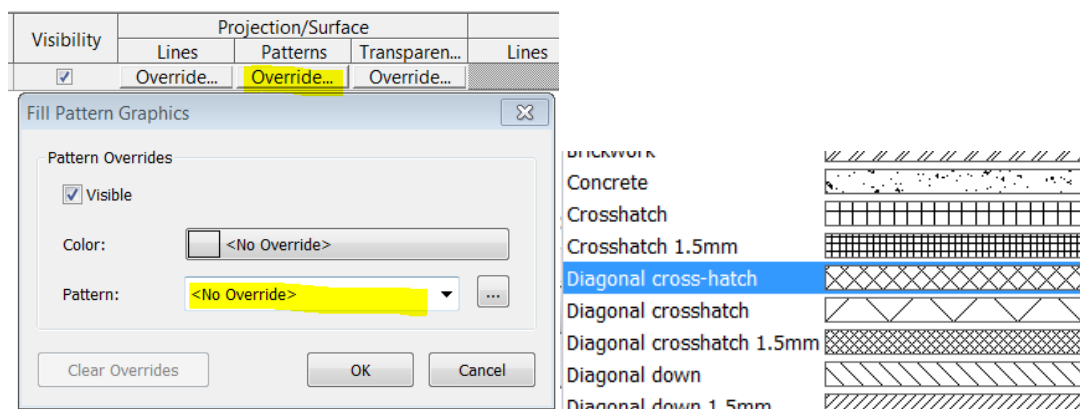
| Visibility | Projection/Surface | | | |
|---|---|---|---|---|
| | Lines | Patterns | Transparen... | Lines |
| ☑ | Override... | Override... | Override... | |

Fill Pattern Graphics

Pattern Overrides

☑ Visible

Color: <No Override>

Pattern: <No Override>

...

Clear Overrides

OK

Cancel

Brickwork

Concrete

Crosshatch

Crosshatch 1.5mm

Diagonal cross-hatch

Diagonal crosshatch

Diagonal crosshatch 1.5mm

Diagonal down

Diagonal down 1.5mm